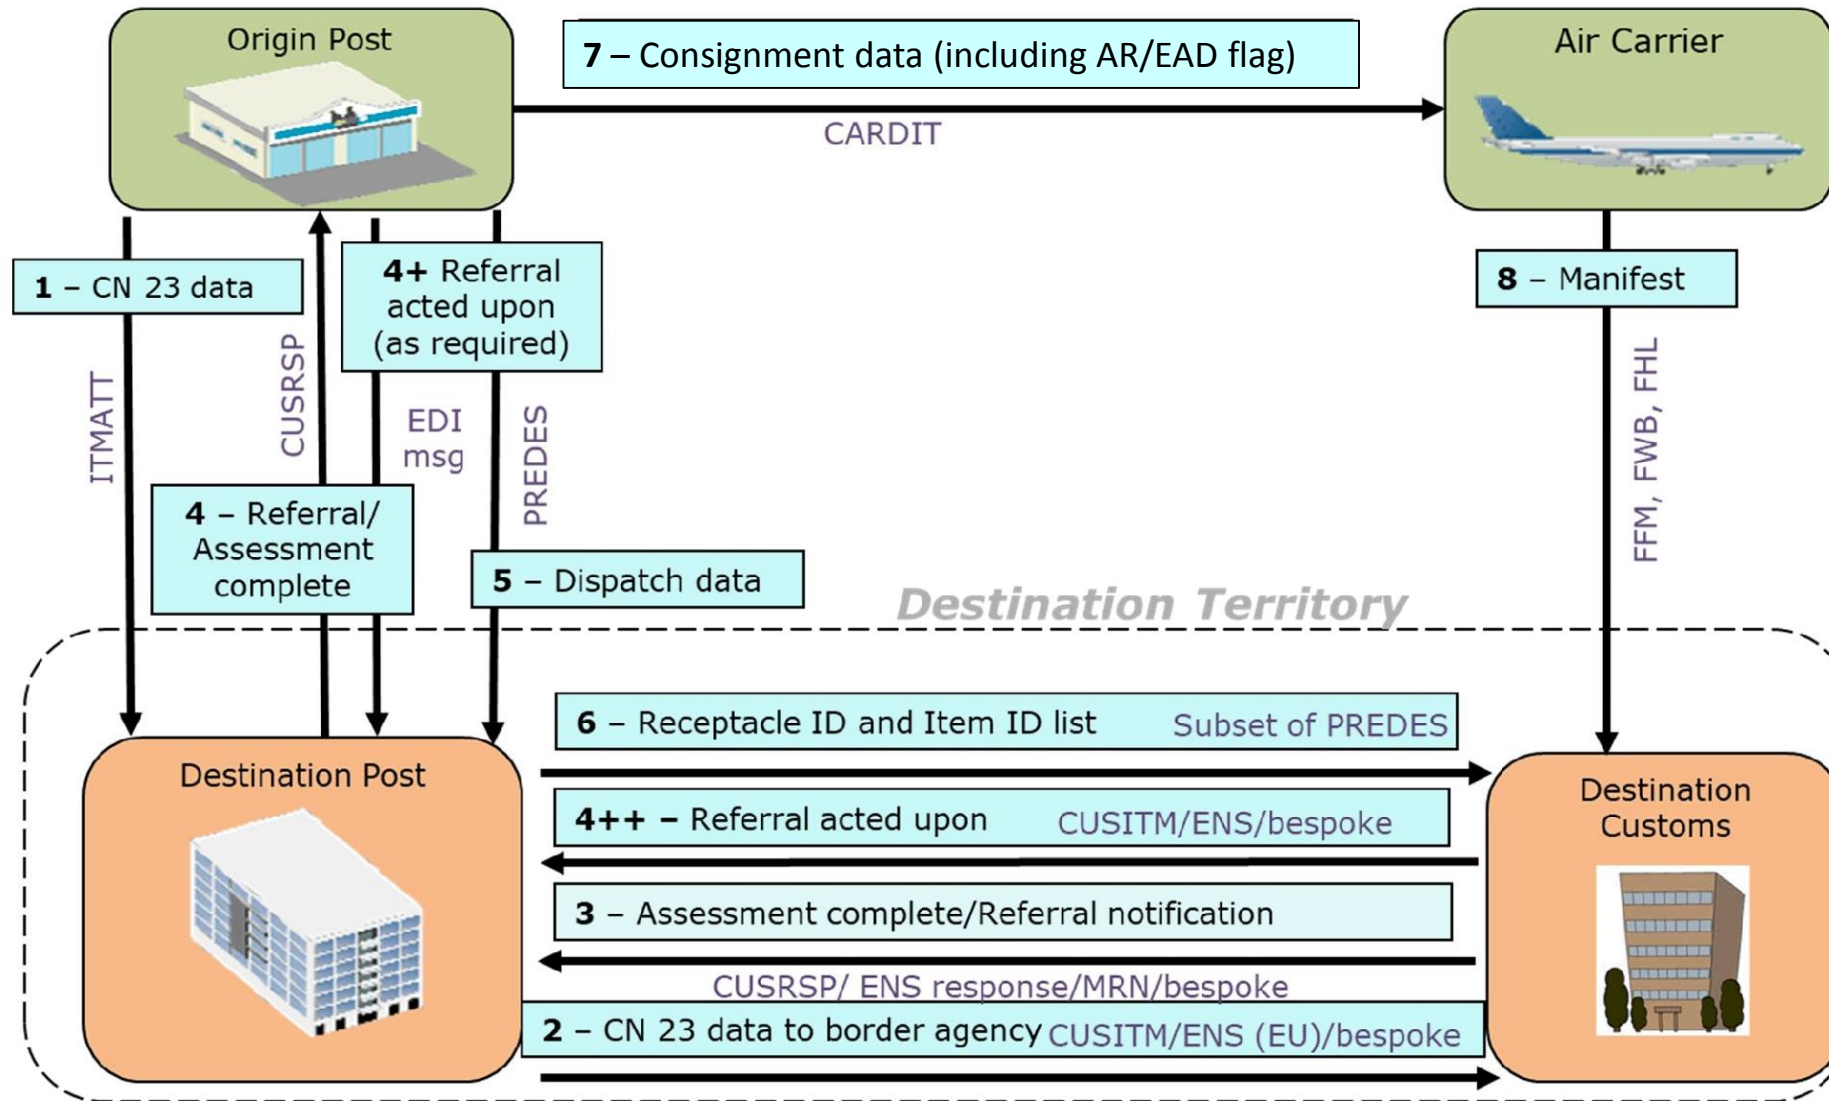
Origin Post

7 – Consignment data (including AR/EAD flag)

CARDIT

Air Carrier

1 – CN 23 data

ITMATT

CUSRSP

4+ Referral acted upon (as required)

EDI msg

PREDES

8 – Manifest

FFM, FWB, FHL

4 – Referral/ Assessment complete

5 – Dispatch data

Destination Territory

6 – Receptacle ID and Item ID list Subset of PREDES

Destination Post

4++ – Referral acted upon CUSITM/ENS/bespoke

Destination Customs

3 – Assessment complete/Referral notification

CUSRSP/ ENS response/MRN/bespoke

2 – CN 23 data to border agency CUSITM/ENS (EU)/bespoke